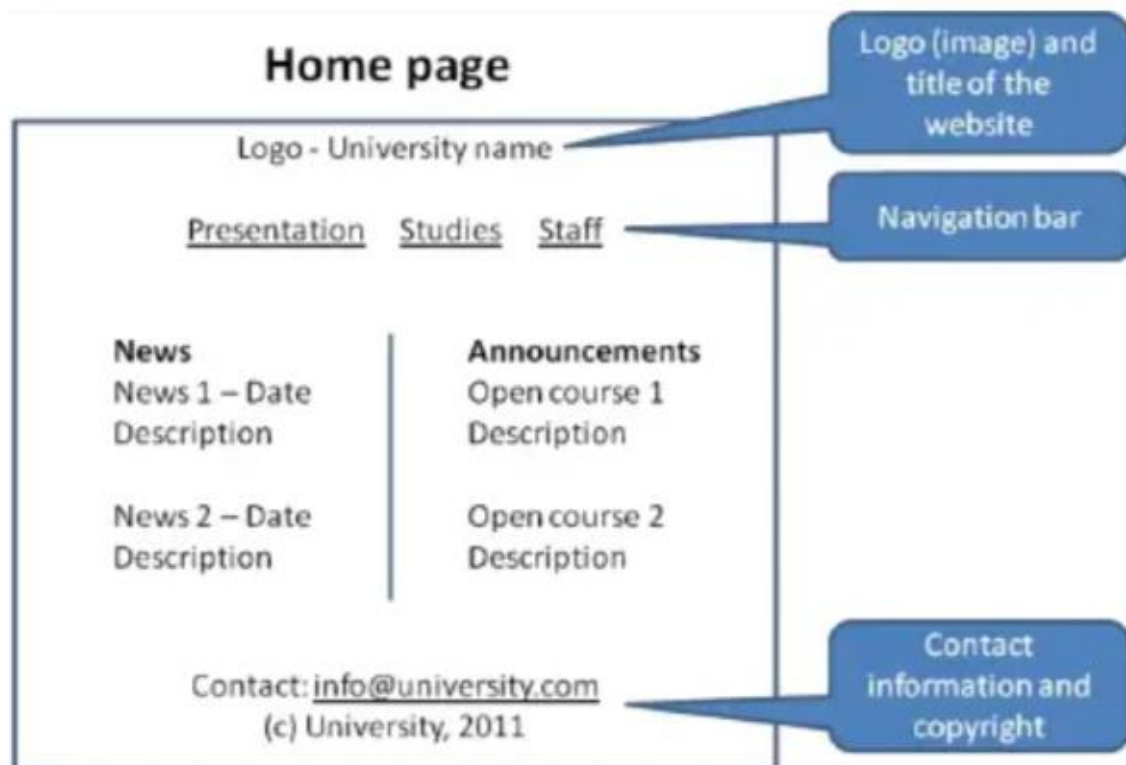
Home page

Logo (image) and title of the website

Logo - University name

Navigation bar

Presentation Studies Staff

News
News 1 – Date
Description

News 2 – Date
Description

Announcements
Open course 1
Description

Open course 2
Description

Contact: info@university.com
(c) University, 2011

Contact information and copyright